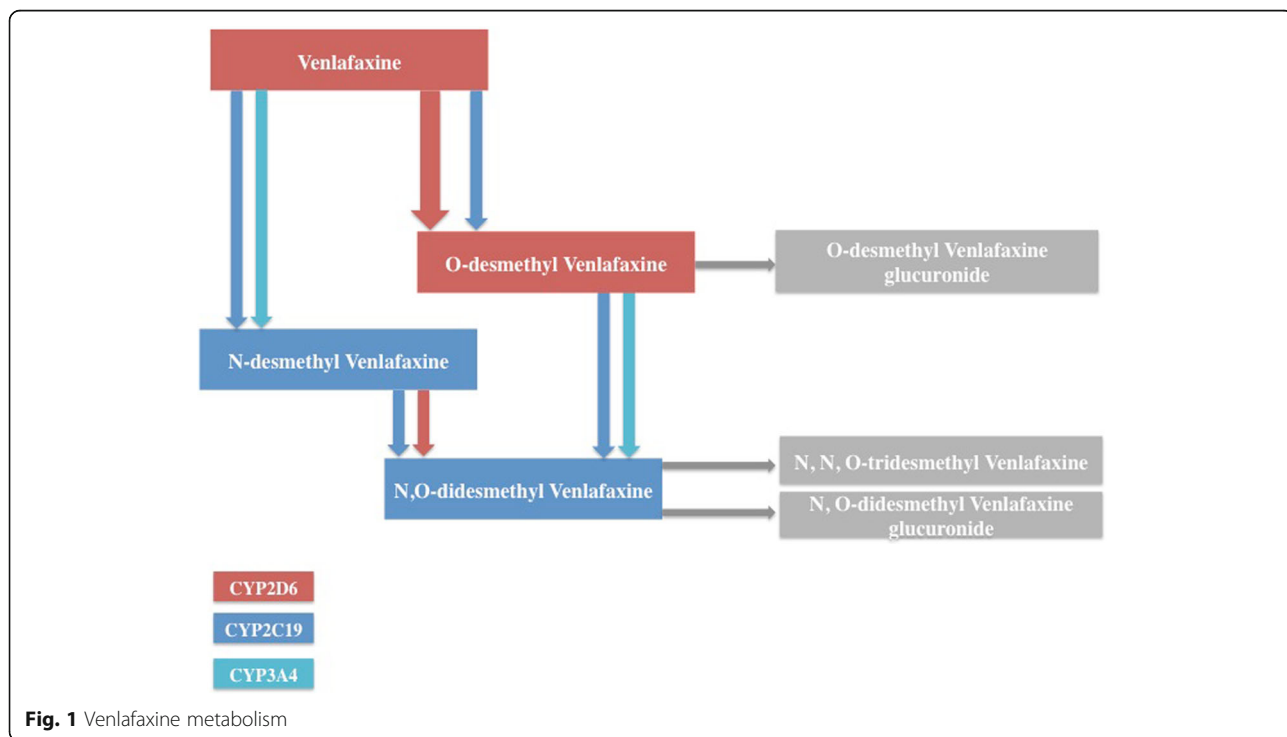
Venlafaxine

O-desmethyl Venlafaxine

O-desmethyl Venlafaxine glucuronide

N-desmethyl Venlafaxine

N,O-didesmethyl Venlafaxine

N, N, O-tridesmethyl Venlafaxine

N, O-didesmethyl Venlafaxine glucuronide

CYP2D6

CYP2C19

CYP3A4

**Fig. 1** Venlafaxine metabolism